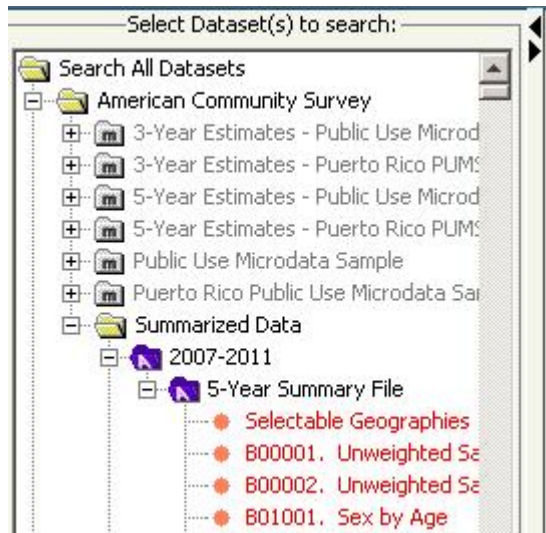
Select Dataset(s) to search:

Search All Datasets
American Community Survey
m 3-Year Estimates - Public Use Microd
m 3-Year Estimates - Puerto Rico PUMS
m 5-Year Estimates - Public Use Microd
m 5-Year Estimates - Puerto Rico PUMS
m Public Use Microdata Sample
m Puerto Rico Public Use Microdata Sa
Summarized Data
2007-2011
5-Year Summary File
Selectable Geographies
B00001. Unweighted Sa
B00002. Unweighted Sa
B01001. Sex by Age